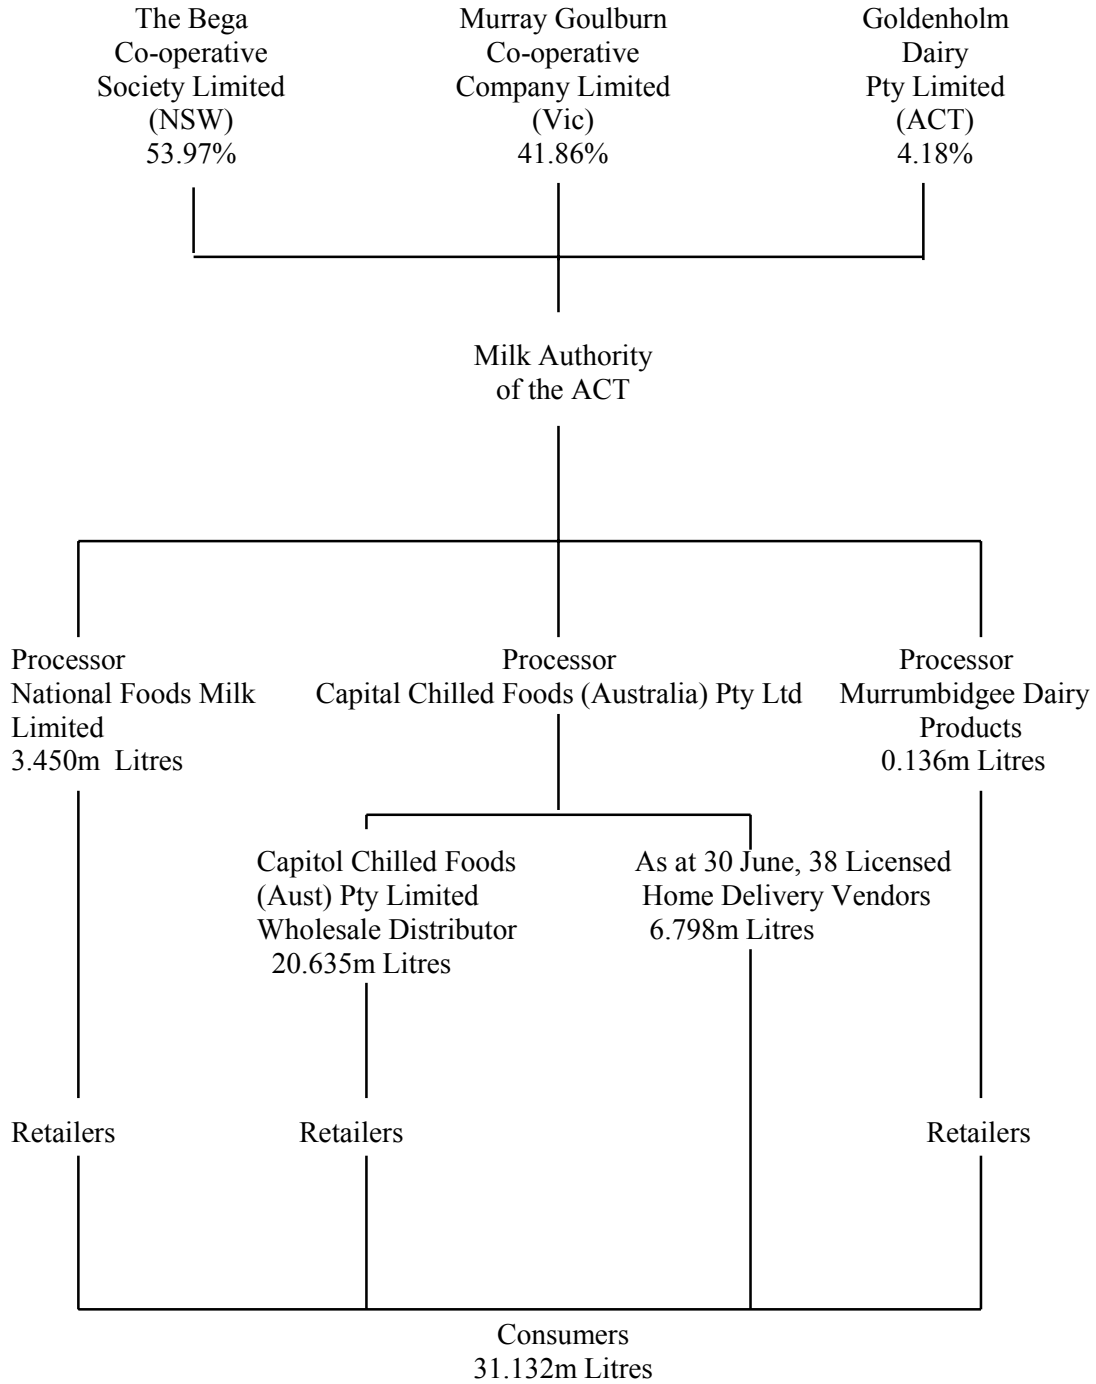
The Bega Co-operative Society Limited (NSW) 53.97%

Murray Goulburn Co-operative Company Limited (Vic) 41.86%

Goldenholm Dairy Pty Limited (ACT) 4.18%

Milk Authority of the ACT

Processor National Foods Milk Limited 3.450m Litres

Processor Capital Chilled Foods (Australia) Pty Ltd

Processor Murrumbidgee Dairy Products 0.136m Litres

Capitol Chilled Foods (Aust) Pty Limited Wholesale Distributor 20.635m Litres

As at 30 June, 38 Licensed Home Delivery Vendors 6.798m Litres

Retailers

Retailers

Retailers

Consumers 31.132m Litres